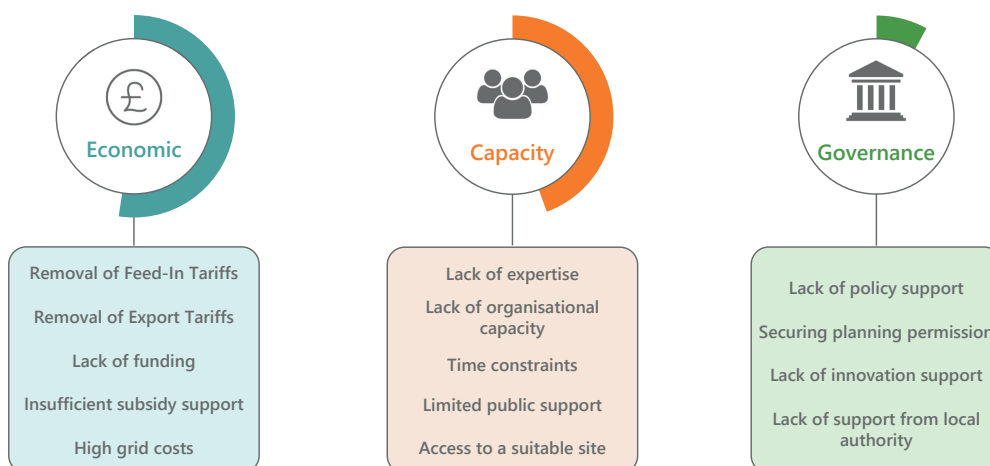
£

Economic

Capacity

Governance

Removal of Feed-In Tariffs

Removal of Export Tariffs

Lack of funding

Insufficient subsidy support

High grid costs

Lack of expertise

Lack of organisational capacity

Time constraints

Limited public support

Access to a suitable site

Lack of policy support

Securing planning permission

Lack of innovation support

Lack of support from local authority